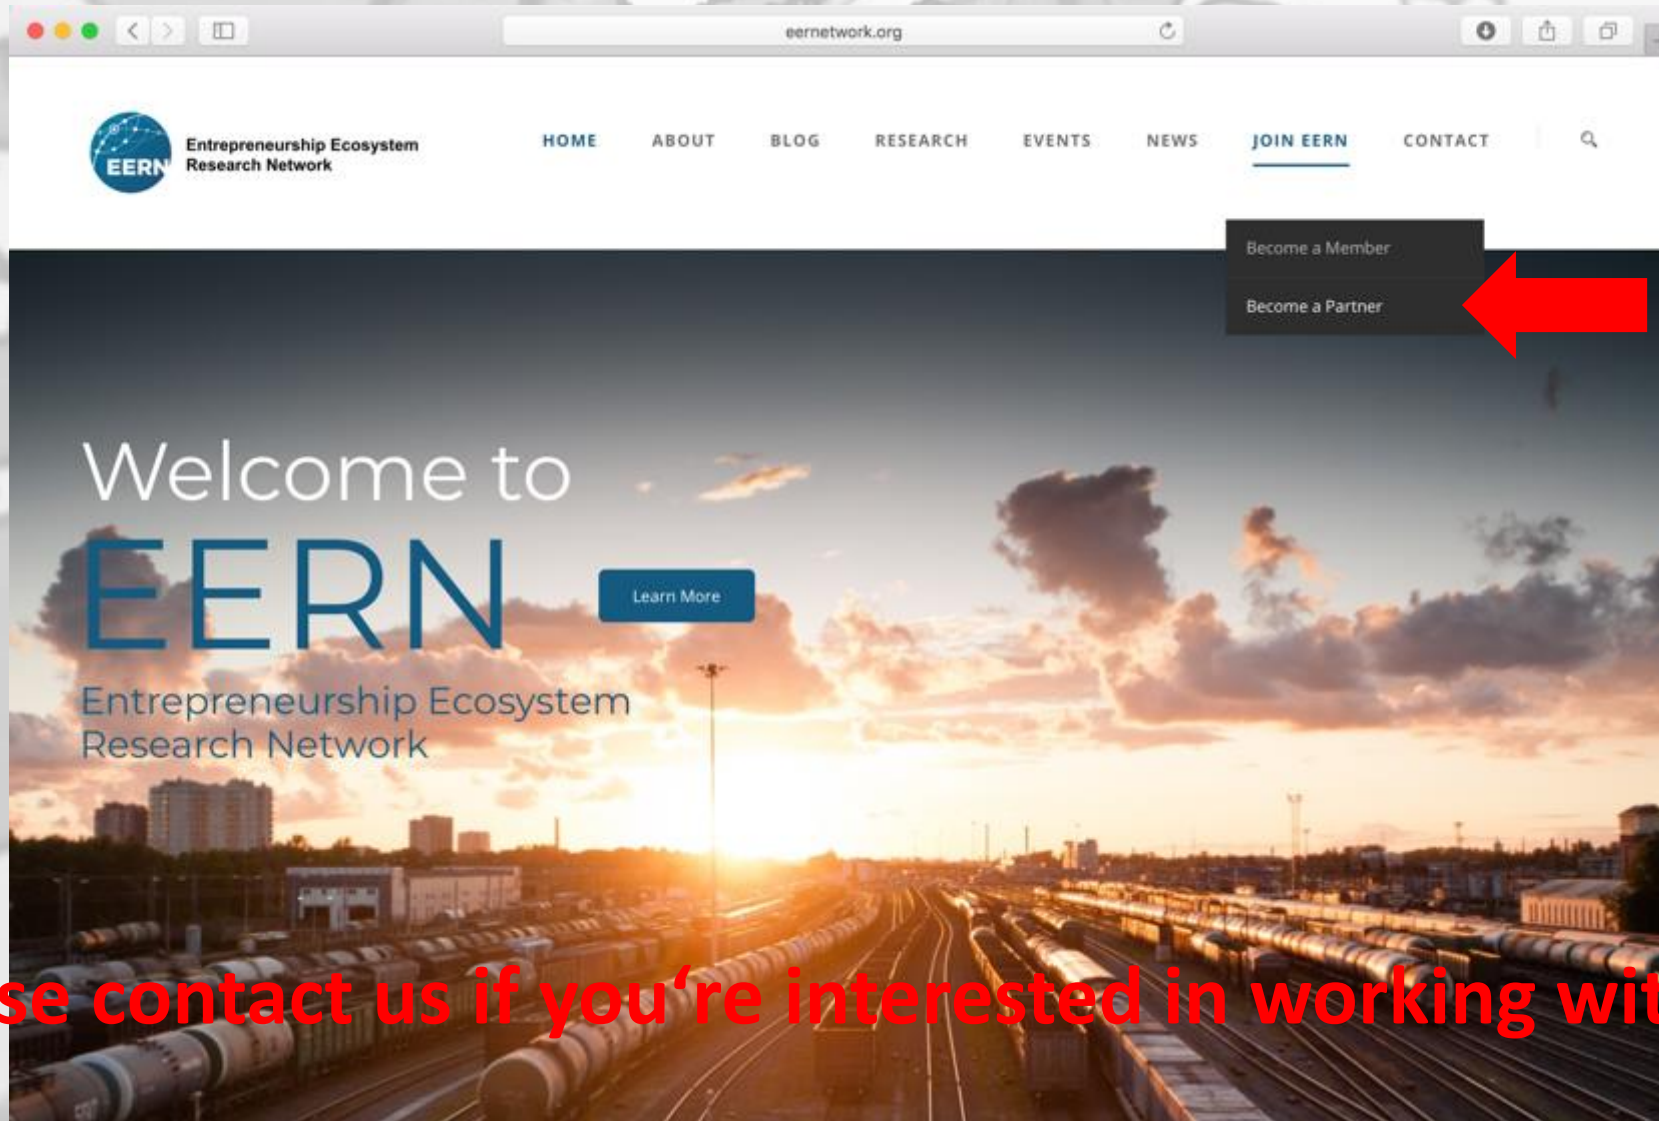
eernetwork.org

EERN Entrepreneurship Ecosystem Research Network

HOME ABOUT BLOG RESEARCH EVENTS NEWS JOIN EERN CONTACT

Become a Member
Become a Partner

Welcome to
EERN
Entrepreneurship Ecosystem Research Network

Learn More

se contact us if you're interested in working wit